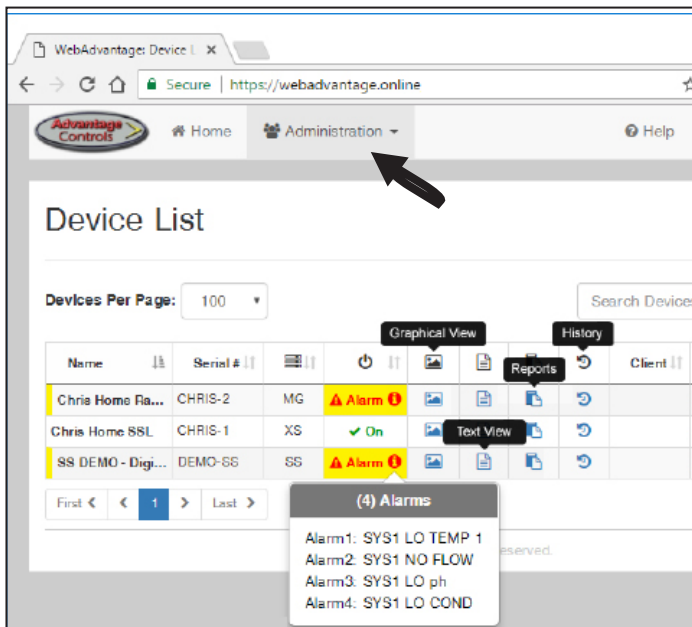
WebAdvantage: Device L ×

Secure | https://webadvantage.online

Advantage Controls

Home

Administration

Help

Device List

Devices Per Page: 100

Search Devices

Graphical View

History

Reports

| Name | Serial # | | | | | | | Client |
|---|---|---|---|---|---|---|---|---|
| Chris Home Ra... | CHRIS-2 | MG | Alarm | | | | | |
| Chris Home SSL | CHRIS-1 | XS | On | | | | | |
| SS DEMO - Digi... | DEMO-SS | SS | Alarm | | | | | |

Text View

First < 1 > Last >

(4) Alarms

Alarm1: SYS1 LO TEMP 1
Alarm2: SYS1 NO FLOW
Alarm3: SYS1 LO ph
Alarm4: SYS1 LO COND

eserved.